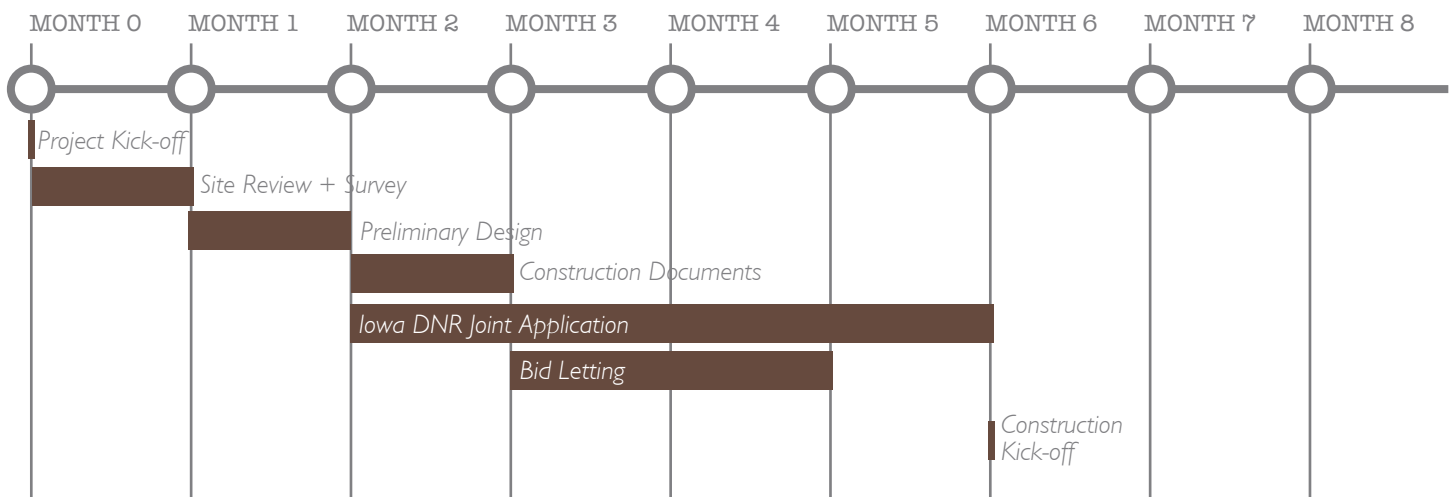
MONTH 0 MONTH 1 MONTH 2 MONTH 3 MONTH 4 MONTH 5 MONTH 6 MONTH 7 MONTH 8

Project Kick-off

Site Review + Survey

Preliminary Design

Construction Documents

Iowa DNR Joint Application

Bid Letting

Construction Kick-off